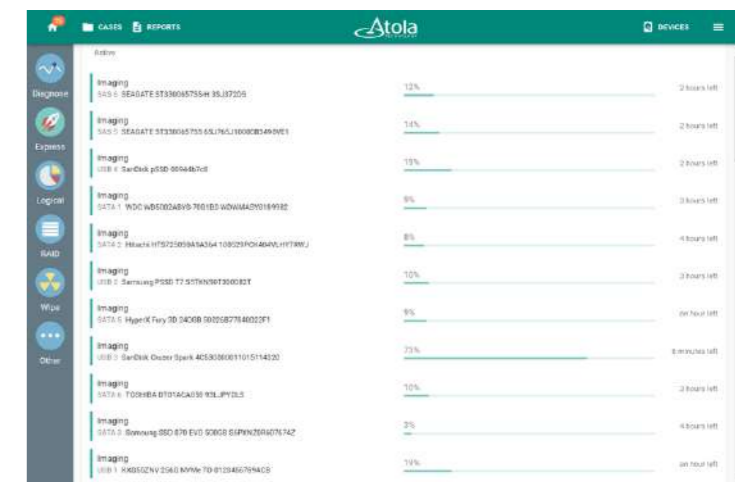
CASES REPORTS Atola DEVICES

Diagnose
Express
Logical
RAID
Wipe
Other

Active

Imaging
SAS 6 SEAGATE ST3300657SS H 3SJ372DS
12%
2 hours left

Imaging
SAS 5 SEAGATE ST3300657SS 6SJ76SJ1000B3490VE1
14%
2 hours left

Imaging
USB 4 SanDisk pSSD 00964b7c8
15%
2 hours left

Imaging
SATA 1 WDC WD5002ABYS-70D1B0 WDWMASY0189182
9%
3 hours left

Imaging
SATA 2 Hitachi HTS725050A9A364 100329PCK404VLHY7RWJ
8%
4 hours left

Imaging
USB 2 Samsung PSSD T7 S5TKNS0T300082T
10%
3 hours left

Imaging
SATA 5 HyperX Fury 3D 240GB 00025B77840022F1
9%
an hour left

Imaging
USB 3 SanDisk Cruzer Spark 4C530000011015114320
73%
8 minutes left

Imaging
SATA 6 TOSHIBA DT01ACA050 93LJPY2LS
10%
3 hours left

Imaging
SATA 3 Samsung SSD 870 EVO 500GB S6PXNZ0R607674Z
3%
4 hours left

Imaging
USB 1 KXG50ZNV256G NVMe 70-0120456789ACB
19%
an hour left